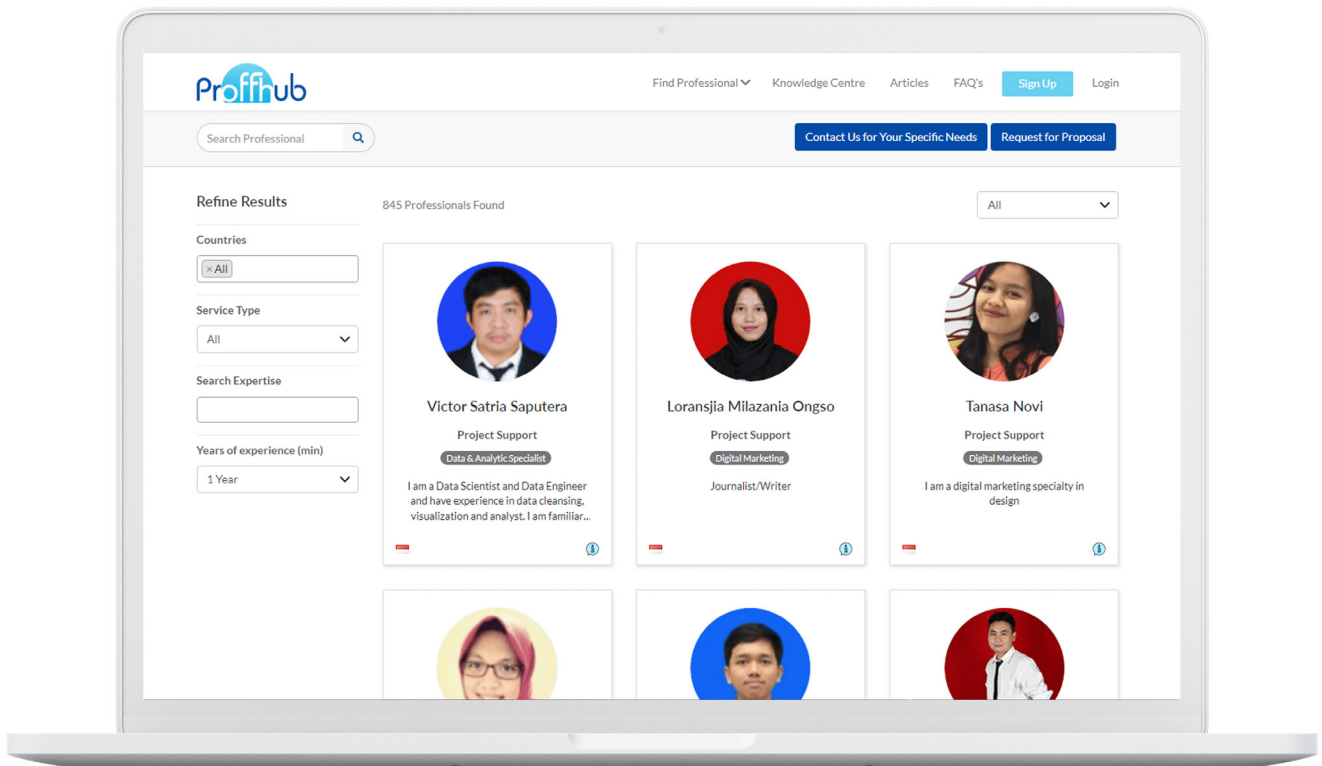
Proffhub

Find Professional Knowledge Centre Articles FAQ's Sign Up Login

Search Professional

Contact Us for Your Specific Needs Request for Proposal

Refine Results

Countries

× All

Service Type

All

Search Expertise

Years of experience (min)

1 Year

845 Professionals Found

All

Victor Satria Saputera

Project Support

Data & Analytic Specialist

I am a Data Scientist and Data Engineer and have experience in data cleansing, visualization and analyst. I am familiar...

Loransjia Milazania Ongso

Project Support

Digital Marketing

Journalist/Writer

Tanasa Novi

Project Support

Digital Marketing

I am a digital marketing specialty in design